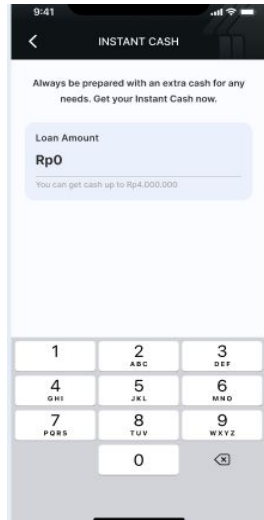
9:41

INSTANT CASH

Always be prepared with an extra cash for any needs. Get your Instant Cash now.

Loan Amount

Rp0

You can get cash up to Rp4.000.000

1
2 ABC
3 DEF
4 GHI
5 JKL
6 MNO
7 PQRS
8 TUV
9 WXYZ
0